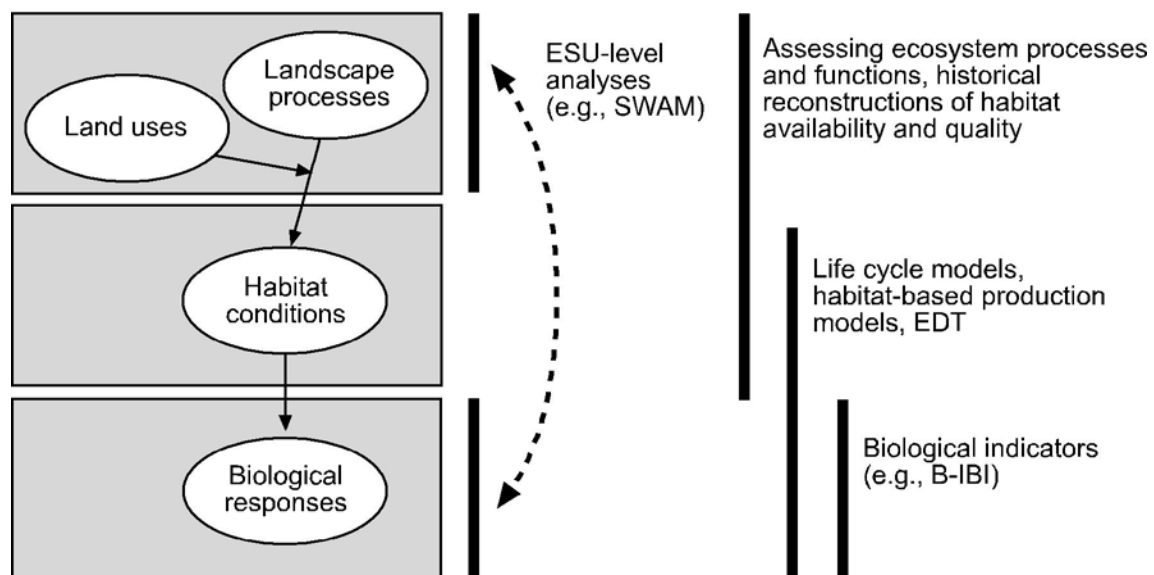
Landscape processes

Land uses

Habitat conditions

Biological responses

ESU-level analyses (e.g., SWAM)

Assessing ecosystem processes and functions, historical reconstructions of habitat availability and quality

Life cycle models, habitat-based production models, EDT

Biological indicators (e.g., B-IBI)